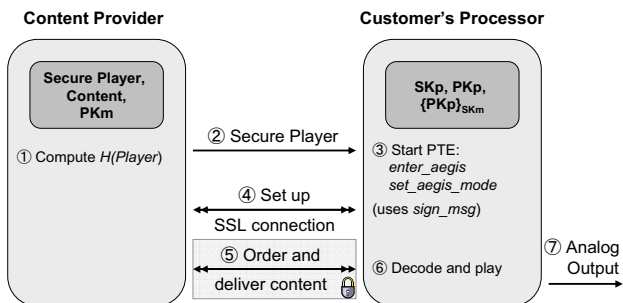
Content Provider

Secure Player, Content, PKm

① Compute $H(Player)$

② Secure Player

④ Set up

SSL connection

⑤ Order and

deliver content

Customer's Processor

SKp, PKp, $\{PKp\}_{SKm}$

③ Start PTE: *enter_aegis* *set_aegis_mode*

(uses *sign_msg*)

⑥ Decode and play

⑦ Analog Output